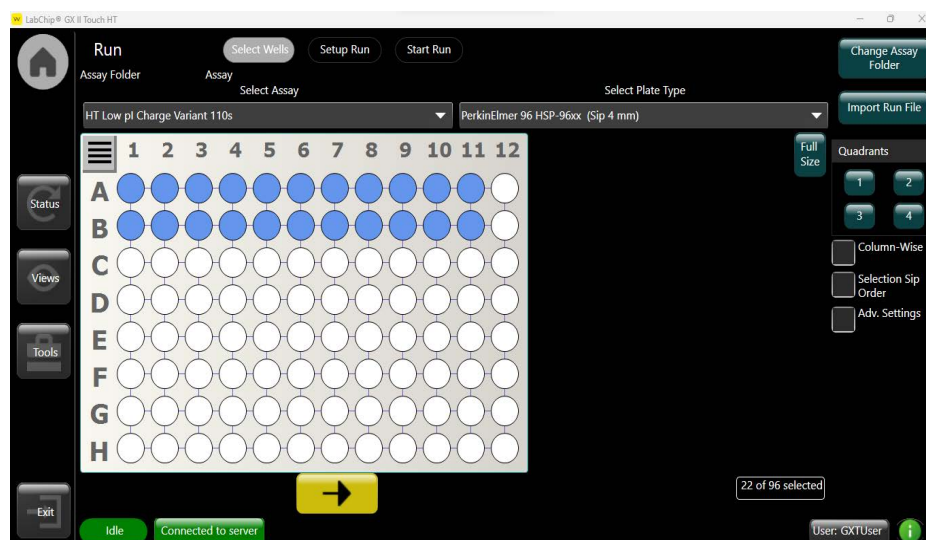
LabChip® GX II Touch HT

Run

Select Wells

Setup Run

Start Run

Change Assay Folder

Assay Folder

Assay

Select Assay

Select Plate Type

HT Low pI Charge Variant 110s

PerkinElmer 96 HSP-96xx (Sip 4 mm)

Import Run File

1 2 3 4 5 6 7 8 9 10 11 12

A
B
C
D
E
F
G
H

Full Size

Quadrants

1 2 3 4

Column-Wise

Selection Sip Order

Adv. Settings

Status

Views

Tools

Exit

22 of 96 selected

Idle

Connected to server

User: GXTUser